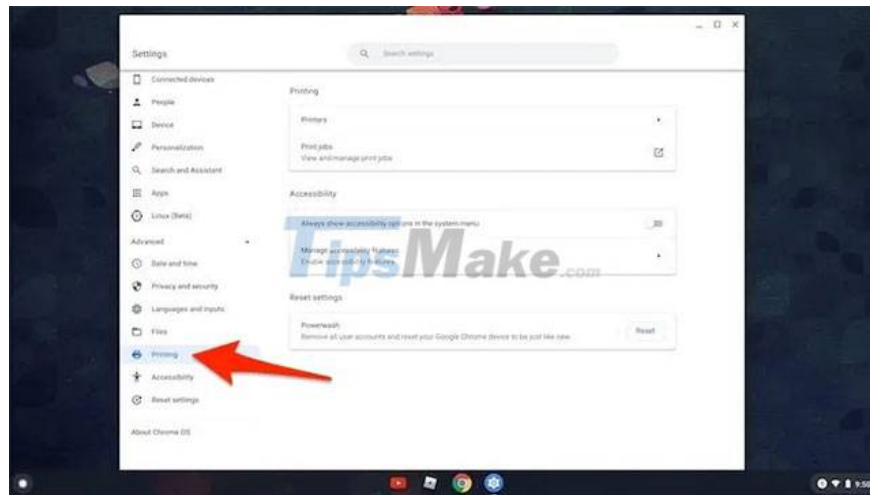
Settings

Search settings

Connected devices
People
Device
Personalization
Search and Assistant
Apps
Linux (Beta)
Advanced
Date and time
Privacy and security
Languages and inputs
Files
Printing
Accessibility
Reset settings
About Chrome OS

Printing
Printers
Print jobs
View and manage print jobs

Accessibility
Always show accessibility options in the system menu
Manage accessibility features
Enable accessibility features

TipsMake.com

Reset settings
Powerwash
Remove all user accounts and reset your Google Chrome device to be just like new
Reset

9:5